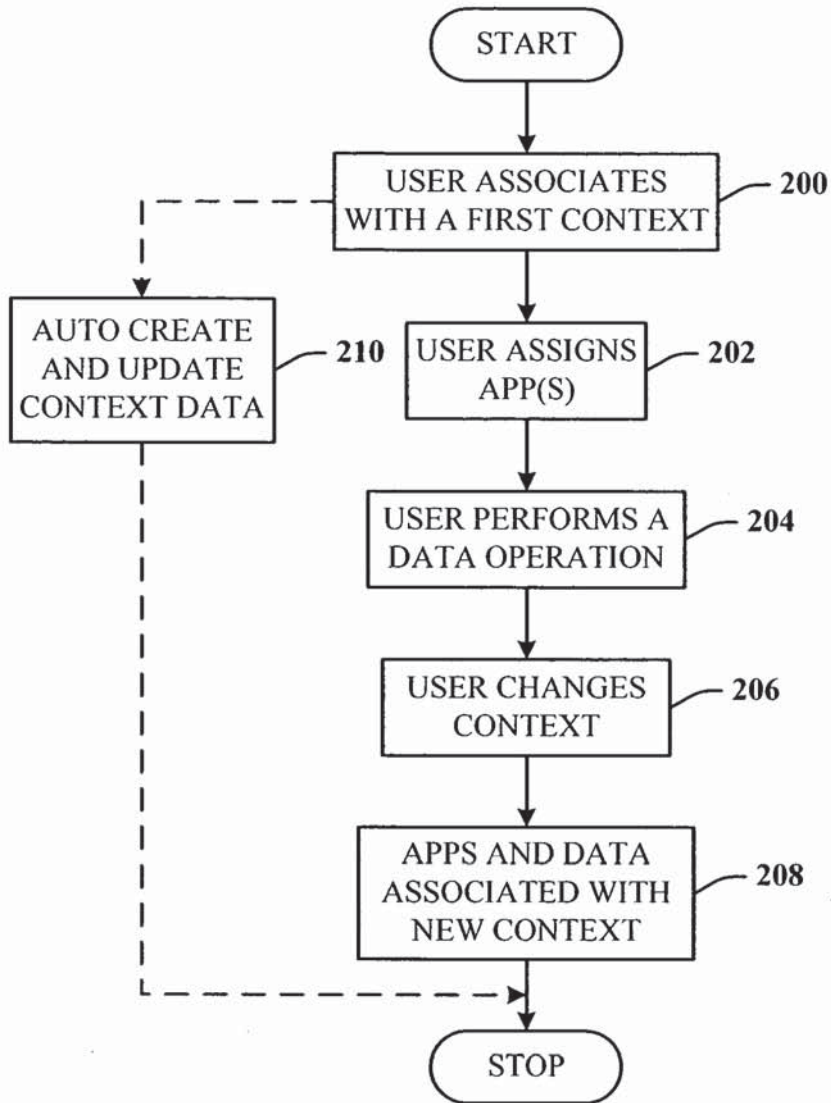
START

USER ASSOCIATES WITH A FIRST CONTEXT

200

AUTO CREATE AND UPDATE CONTEXT DATA

210

USER ASSIGNS APP(S)

202

USER PERFORMS A DATA OPERATION

204

USER CHANGES CONTEXT

206

APPS AND DATA ASSOCIATED WITH NEW CONTEXT

208

STOP